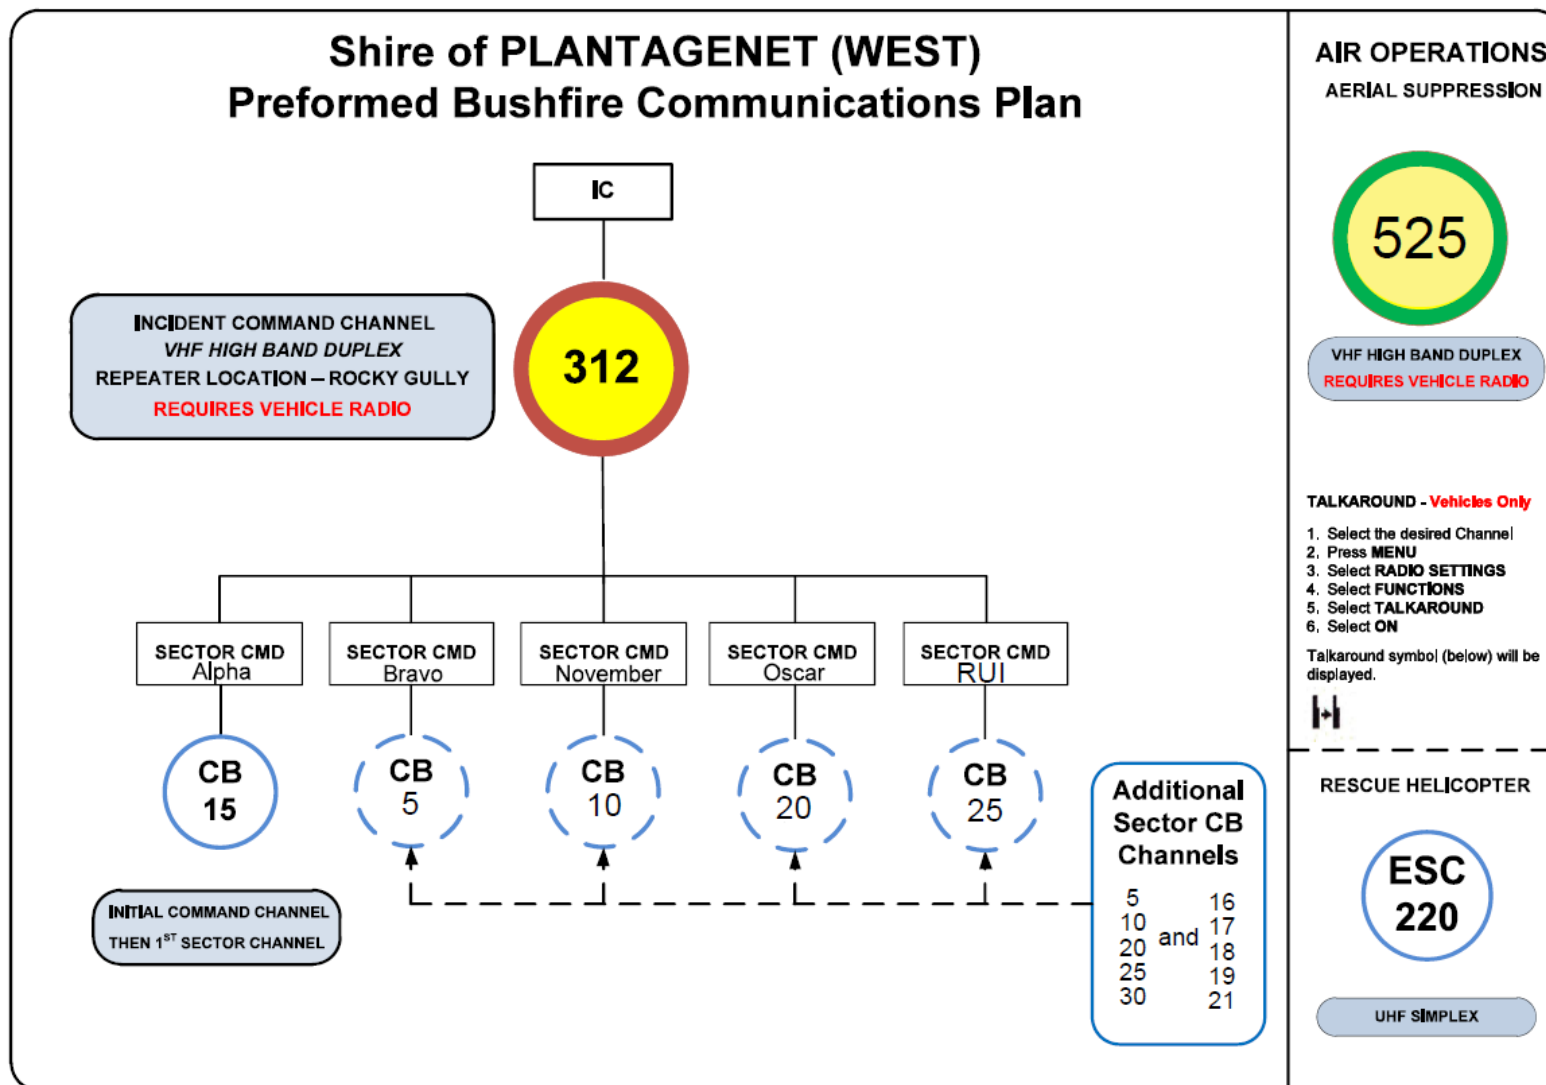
Shire of PLANTAGENET (WEST)
Preformed Bushfire Communications Plan

IC

INCIDENT COMMAND CHANNEL
VHF HIGH BAND DUPLEX
REPEATER LOCATION – ROCKY GULLY
REQUIRES VEHICLE RADIO

312

SECTOR CMD Alpha

SECTOR CMD Bravo

SECTOR CMD November

SECTOR CMD Oscar

SECTOR CMD RUI

CB 15

CB 5

CB 10

CB 20

CB 25

INITIAL COMMAND CHANNEL
THEN 1$^{ST}$ SECTOR CHANNEL

Additional Sector CB Channels

5
10
20
25
30

and

16
17
18
19
21

AIR OPERATIONS
AERIAL SUPPRESSION

525

VHF HIGH BAND DUPLEX
REQUIRES VEHICLE RADIO

TALKAROUND - Vehicles Only

1. Select the desired Channel
2. Press MENU
3. Select RADIO SETTINGS
4. Select FUNCTIONS
5. Select TALKAROUND
6. Select ON

Talkaround symbol (below) will be displayed.

RESCUE HELICOPTER

ESC 220

UHF SIMPLEX